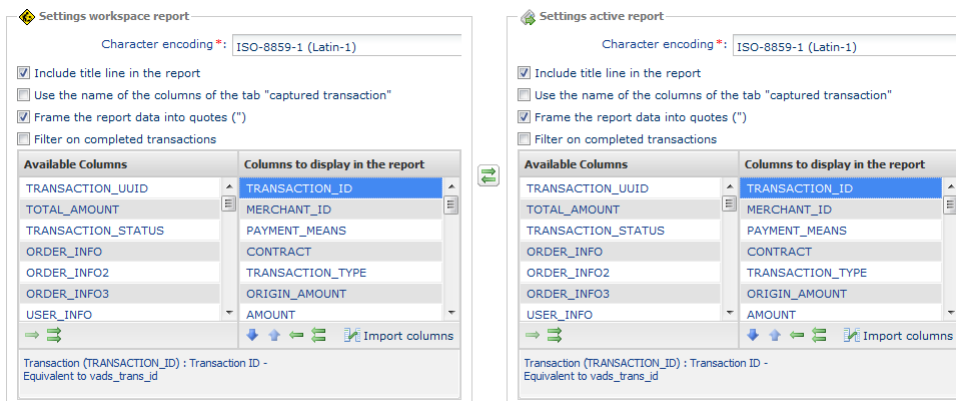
Settings workspace report

Character encoding*: ISO-8859-1 (Latin-1)

Include title line in the report

Use the name of the columns of the tab "captured transaction"

Frame the report data into quotes (")

Filter on completed transactions

| Available Columns | Columns to display in the report |
|---|---|
| TRANSACTION_UUID | TRANSACTION_ID |
| TOTAL_AMOUNT | MERCHANT_ID |
| TRANSACTION_STATUS | PAYMENT_MEANS |
| ORDER_INFO | CONTRACT |
| ORDER_INFO2 | TRANSACTION_TYPE |
| ORDER_INFO3 | ORIGIN_AMOUNT |
| USER_INFO | AMOUNT |

Import columns

Transaction (TRANSACTION_ID) : Transaction ID - Equivalent to vads_trans_id

Settings active report

Character encoding*: ISO-8859-1 (Latin-1)

Include title line in the report

Use the name of the columns of the tab "captured transaction"

Frame the report data into quotes (")

Filter on completed transactions

| Available Columns | Columns to display in the report |
|---|---|
| TRANSACTION_UUID | TRANSACTION_ID |
| TOTAL_AMOUNT | MERCHANT_ID |
| TRANSACTION_STATUS | PAYMENT_MEANS |
| ORDER_INFO | CONTRACT |
| ORDER_INFO2 | TRANSACTION_TYPE |
| ORDER_INFO3 | ORIGIN_AMOUNT |
| USER_INFO | AMOUNT |

Import columns

Transaction (TRANSACTION_ID) : Transaction ID - Equivalent to vads_trans_id